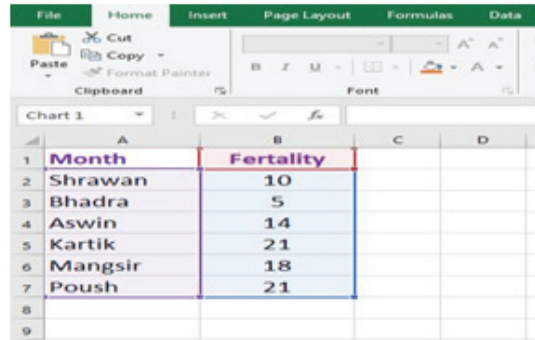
File Home Insert Page Layout Formulas Data

Cut
Copy
Paste
Format Painter
Clipboard

B I U
Font

Chart 1

$f_x$

| | A | B | C | D |
|---|---|---|---|---|
| 1 | Month | Fertality | | |
| 2 | Shrawan | 10 | | |
| 3 | Bhadra | 5 | | |
| 4 | Aswin | 14 | | |
| 5 | Kartik | 21 | | |
| 6 | Mangsir | 18 | | |
| 7 | Poush | 21 | | |
| 8 | | | | |
| 9 | | | | |